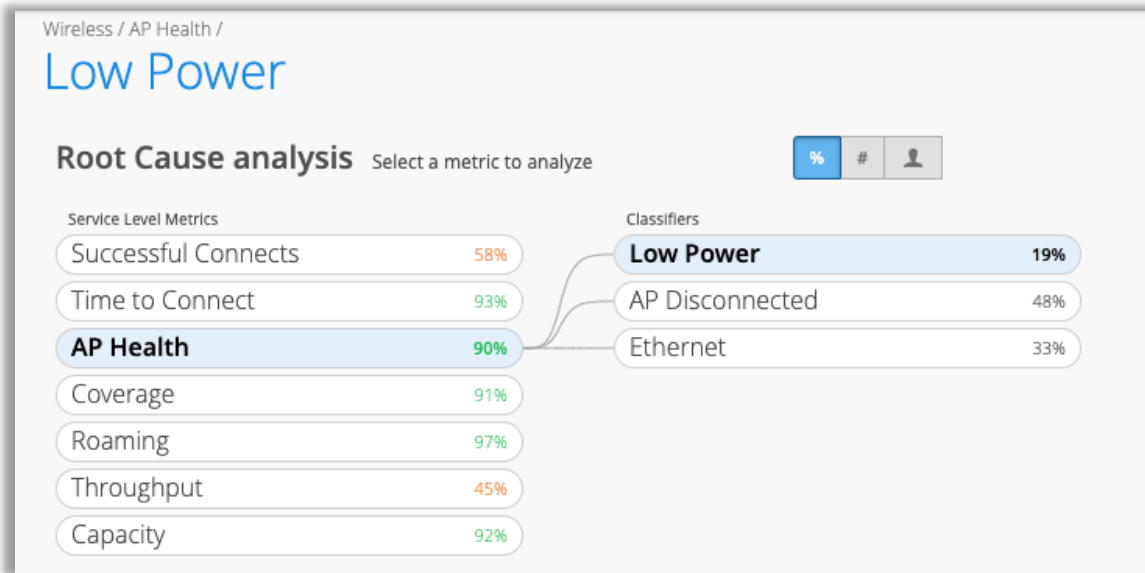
Wireless / AP Health /

Low Power

Root Cause analysis Select a metric to analyze

% #

Service Level Metrics

| | |
|---|---|
| Successful Connects | 58% |
| Time to Connect | 93% |
| AP Health | 90% |
| Coverage | 91% |
| Roaming | 97% |
| Throughput | 45% |
| Capacity | 92% |

Classifiers

| | |
|---|---|
| Low Power | 19% |
| AP Disconnected | 48% |
| Ethernet | 33% |